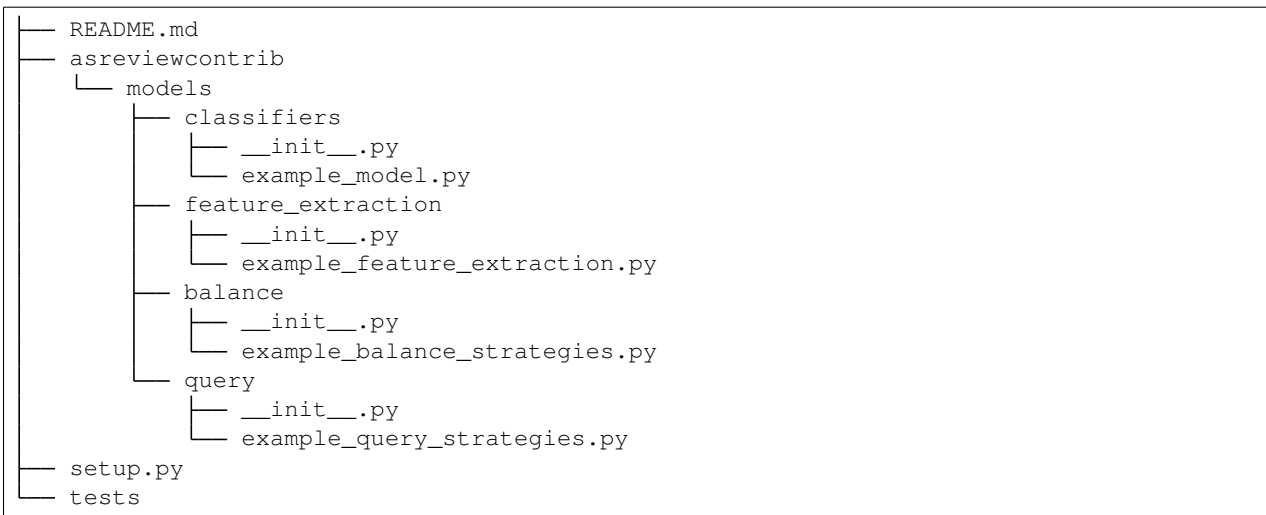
├── README.md
├── asreviewcontrib
│   └── models
│       ├── classifiers
│       │   ├── __init__.py
│       │   └── example_model.py
│       ├── feature_extraction
│       │   ├── __init__.py
│       │   └── example_feature_extraction.py
│       ├── balance
│       │   ├── __init__.py
│       │   └── example_balance_strategies.py
│       └── query
│           ├── __init__.py
│           └── example_query_strategies.py
├── setup.py
└── tests